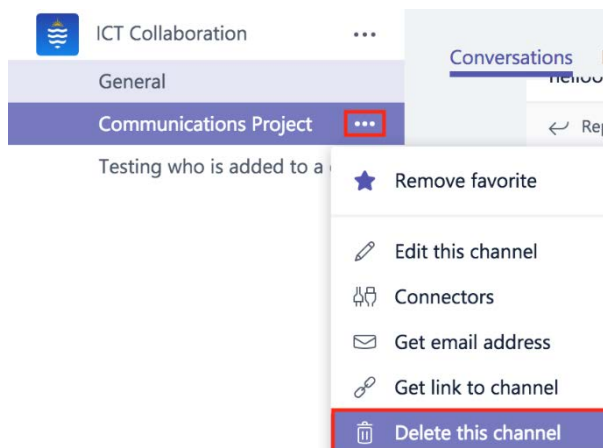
ICT Collaboration
...
General
Communications Project
...
Testing who is added to a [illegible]

Conversations
helloo
Rep

Remove favorite
Edit this channel
Connectors
Get email address
Get link to channel
Delete this channel